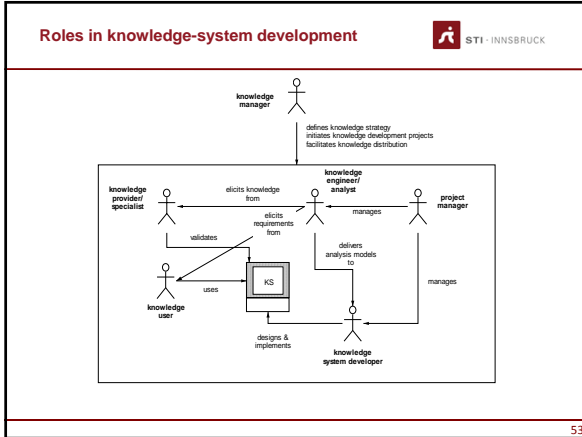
Roles in knowledge-system development

STI · INNSBRUCK

knowledge manager

defines knowledge strategy
initiates knowledge development projects
facilitates knowledge distribution

knowledge provider/ specialist

elicits knowledge from

knowledge engineer/ analyst

project manager

manages

elicits requirements from

validates

delivers analysis models to

knowledge user

uses

KS

manages

designs & implements

knowledge system developer

53